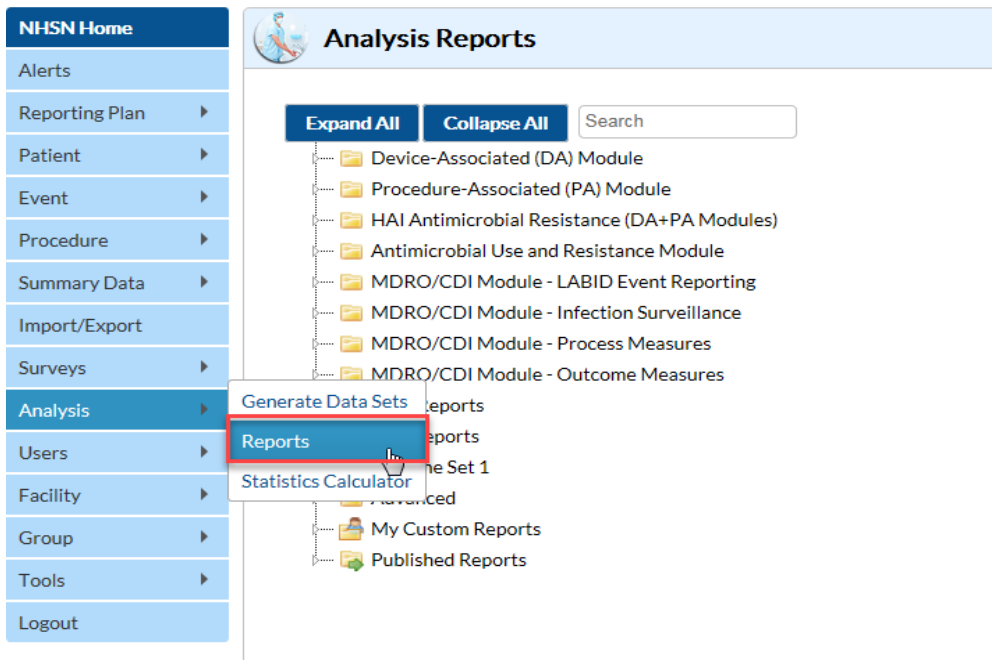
NHSN Home
Alerts
Reporting Plan
Patient
Event
Procedure
Summary Data
Import/Export
Surveys
Analysis
Users
Facility
Group
Tools
Logout

Analysis Reports

Expand All
Collapse All
Search

Device-Associated (DA) Module
Procedure-Associated (PA) Module
HAI Antimicrobial Resistance (DA+PA Modules)
Antimicrobial Use and Resistance Module
MDRO/CDI Module - LABID Event Reporting
MDRO/CDI Module - Infection Surveillance
MDRO/CDI Module - Process Measures
MDRO/CDI Module - Outcome Measures
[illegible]eports
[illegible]eports
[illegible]ne Set 1
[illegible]
My Custom Reports
Published Reports

Generate Data Sets
Reports
Statistics Calculator